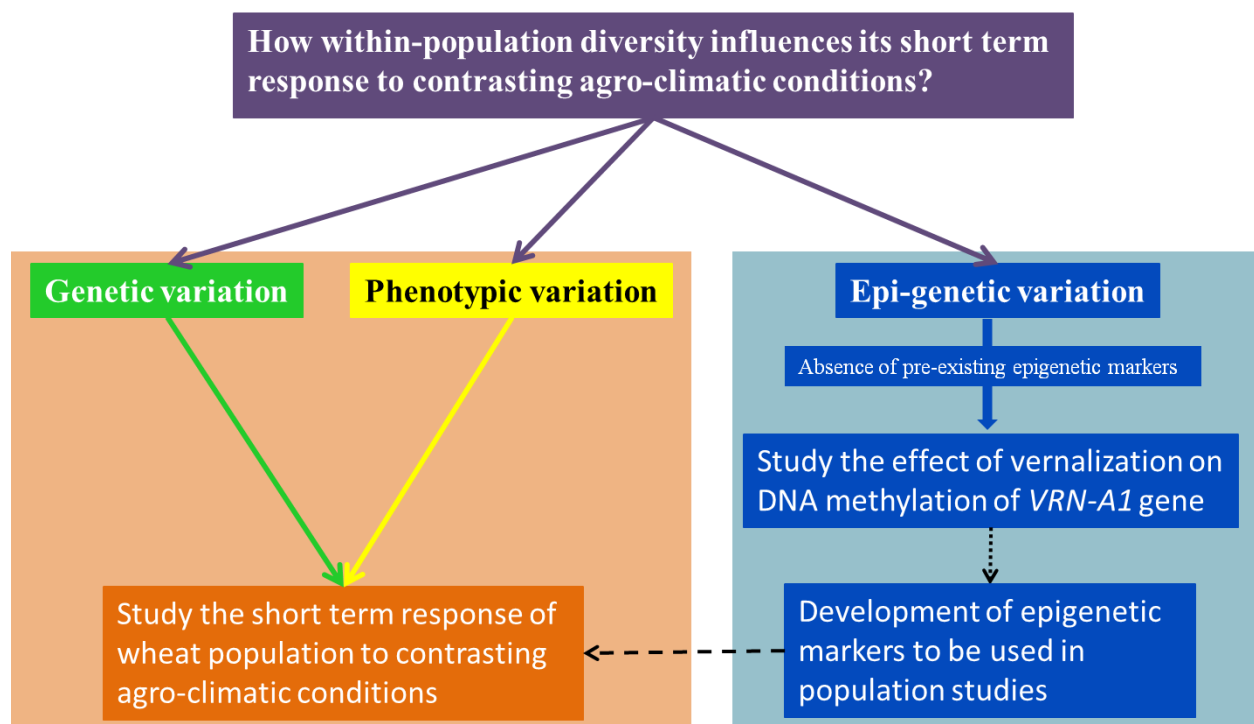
How within-population diversity influences its short term response to contrasting agro-climatic conditions?

Genetic variation

Phenotypic variation

Epi-genetic variation

Absence of pre-existing epigenetic markers

Study the effect of vernalization on DNA methylation of *VRN-A1* gene

Development of epigenetic markers to be used in population studies

Study the short term response of wheat population to contrasting agro-climatic conditions